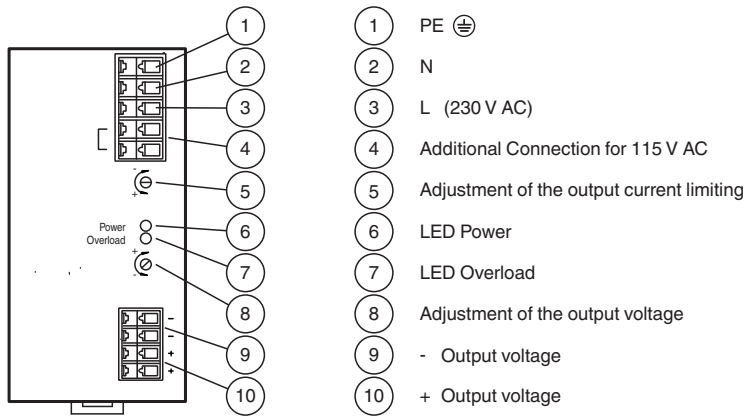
1
2
3
4
5
6
7
8
9
10

Power
Overload

-
+
+
-
-
-
+
+

1 PE ⏚

2 N

3 L (230 V AC)

4 Additional Connection for 115 V AC

5 Adjustment of the output current limiting

6 LED Power

7 LED Overload

8 Adjustment of the output voltage

9 - Output voltage

10 + Output voltage